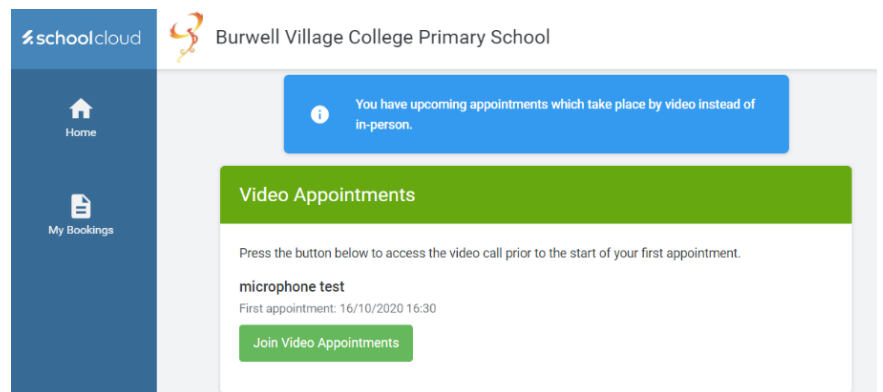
schoolcloud

Burwell Village College Primary School

Home

My Bookings

You have upcoming appointments which take place by video instead of in-person.

Video Appointments

Press the button below to access the video call prior to the start of your first appointment.

microphone test

First appointment: 16/10/2020 16:30

Join Video Appointments